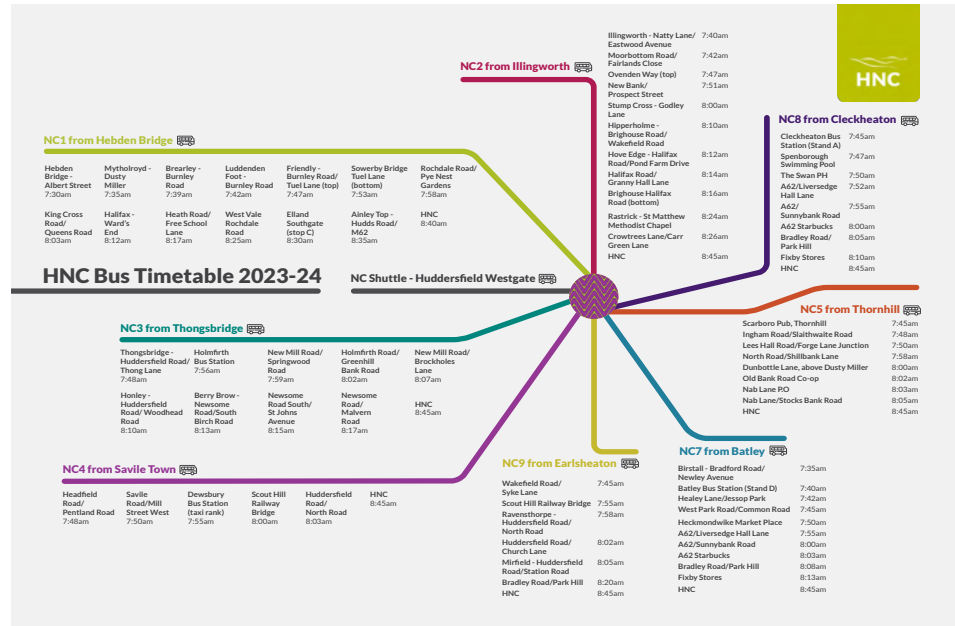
HNC

HNC Bus Timetable 2023-24

NC2 from Illingworth

| | |
|---|---|
| Illingworth - Natty Lane/ Eastwood Avenue | 7:40am |
| Moorbottom Road/ Fairlands Close | 7:42am |
| Ovenden Way (top) | 7:47am |
| New Bank/ Prospect Street | 7:51am |
| Stump Cross - Godley Lane | 8:00am |
| Hipperholme - Brighouse Road/ Wakefield Road | 8:10am |
| Hove Edge - Halifax Road/Pond Farm Drive | 8:12am |
| Halifax Road/ Granny Hall Lane | 8:14am |
| Brighouse Halifax Road (bottom) | 8:16am |
| Rastrick - St Matthew Methodist Chapel | 8:24am |
| Crowtrees Lane/Carr Green Lane | 8:26am |
| HNC | 8:45am |

NC8 from Cleckheaton

| | |
|---|---|
| Cleckheaton Bus Station (Stand A) | 7:45am |
| Spenborough Swimming Pool | 7:47am |
| The Swan PH | 7:50am |
| A62/Liversedge Hall Lane | 7:52am |
| A62/ Sunnybank Road | 7:55am |
| A62 Starbucks | 8:00am |
| Bradley Road/ Park Hill | 8:05am |
| Fixby Stores | 8:10am |
| HNC | 8:45am |

NC1 from Hebden Bridge

Hebden Bridge - Albert Street 7:30am
Mytholroyd - Dusty Miller 7:35am
Brearley - Burnley Road 7:39am
Luddenden Foot - Burnley Road 7:42am
Friendly - Burnley Road/ Tuel Lane (top) 7:47am
Sowerby Bridge Tuel Lane (bottom) 7:53am
Rochdale Road/ Pye Nest Gardens 7:58am
King Cross Road/ Queens Road 8:03am
Halifax - Ward's End 8:12am
Heath Road/ Free School Lane 8:17am
West Vale Rochdale Road 8:25am
Elland Southgate (stop C) 8:30am
Ainley Top - Hudds Road/ M62 8:35am
HNC 8:40am

NC Shuttle - Huddersfield Westgate

NC5 from Thornhill

| | |
|---|---|
| Scarboro Pub, Thornhill | 7:45am |
| Ingham Road/Slaithwaite Road | 7:48am |
| Lees Hall Road/Forge Lane Junction | 7:50am |
| North Road/Shillbank Lane | 7:58am |
| Dunbottle Lane, above Dusty Miller | 8:00am |
| Old Bank Road Co-op | 8:02am |
| Nab Lane P.O | 8:03am |
| Nab Lane/Stocks Bank Road | 8:05am |
| HNC | 8:45am |

NC3 from Thongsbridge

Thongsbridge - Huddersfield Road/ Thong Lane 7:48am
Holmfirth Bus Station 7:56am
New Mill Road/ Springwood Road 7:59am
Holmfirth Road/ Greenhill Bank Road 8:02am
New Mill Road/ Brockholes Lane 8:07am
Honley - Huddersfield Road/ Woodhead Road 8:10am
Berry Brow - Newsome Road/South Birch Road 8:13am
Newsome Road South/ St Johns Avenue 8:15am
Newsome Road/ Malvern Road 8:17am
HNC 8:45am

NC7 from Batley

| | |
|---|---|
| Birstall - Bradford Road/ Newley Avenue | 7:35am |
| Batley Bus Station (Stand D) | 7:40am |
| Healey Lane/Jessop Park | 7:42am |
| West Park Road/Common Road | 7:45am |
| Heckmondwike Market Place | 7:50am |
| A62/Liversedge Hall Lane | 7:55am |
| A62/Sunnybank Road | 8:00am |
| A62 Starbucks | 8:03am |
| Bradley Road/Park Hill | 8:08am |
| Fixby Stores | 8:13am |
| HNC | 8:45am |

NC4 from Savile Town

Headfield Road/ Pentland Road 7:48am
Savile Road/Mill Street West 7:50am
Dewsbury Bus Station (taxi rank) 7:55am
Scout Hill Railway Bridge 8:00am
Huddersfield Road/ North Road 8:03am
HNC 8:45am

NC9 from Earlsheaton

| | |
|---|---|
| Wakefield Road/ Syke Lane | 7:45am |
| Scout Hill Railway Bridge | 7:55am |
| Ravensthorpe - Huddersfield Road/ North Road | 7:58am |
| Huddersfield Road/ Church Lane | 8:02am |
| Mirfield - Huddersfield Road/Station Road | 8:05am |
| Bradley Road/Park Hill | 8:20am |
| HNC | 8:45am |